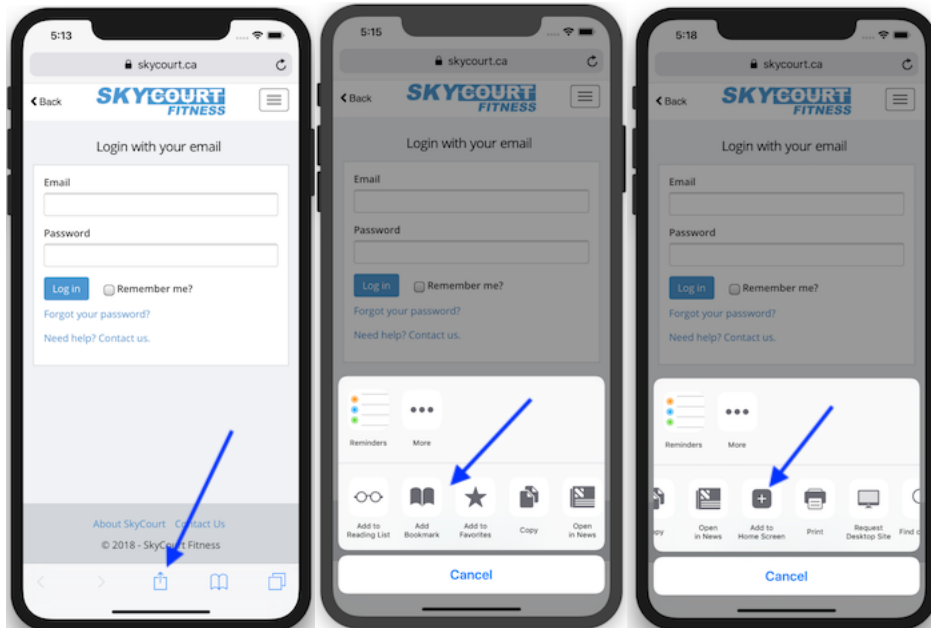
5:13

skycourt.ca

Back

SKYCOURT FITNESS

Login with your email

Email

Password

Log in

Remember me?

Forgot your password?

Need help? Contact us.

About SkyCourt Contact Us

© 2018 - SkyCourt Fitness

5:15

skycourt.ca

Back

SKYCOURT FITNESS

Login with your email

Email

Password

Log in

Remember me?

Forgot your password?

Need help? Contact us.

Reminders

More

Add to Reading List

Add Bookmark

Add to Favorites

Copy

Open in News

Cancel

5:18

skycourt.ca

Back

SKYCOURT FITNESS

Login with your email

Email

Password

Log in

Remember me?

Forgot your password?

Need help? Contact us.

Reminders

More

opy

Open in News

Add to Home Screen

Print

Request Desktop Site

Find o

Cancel